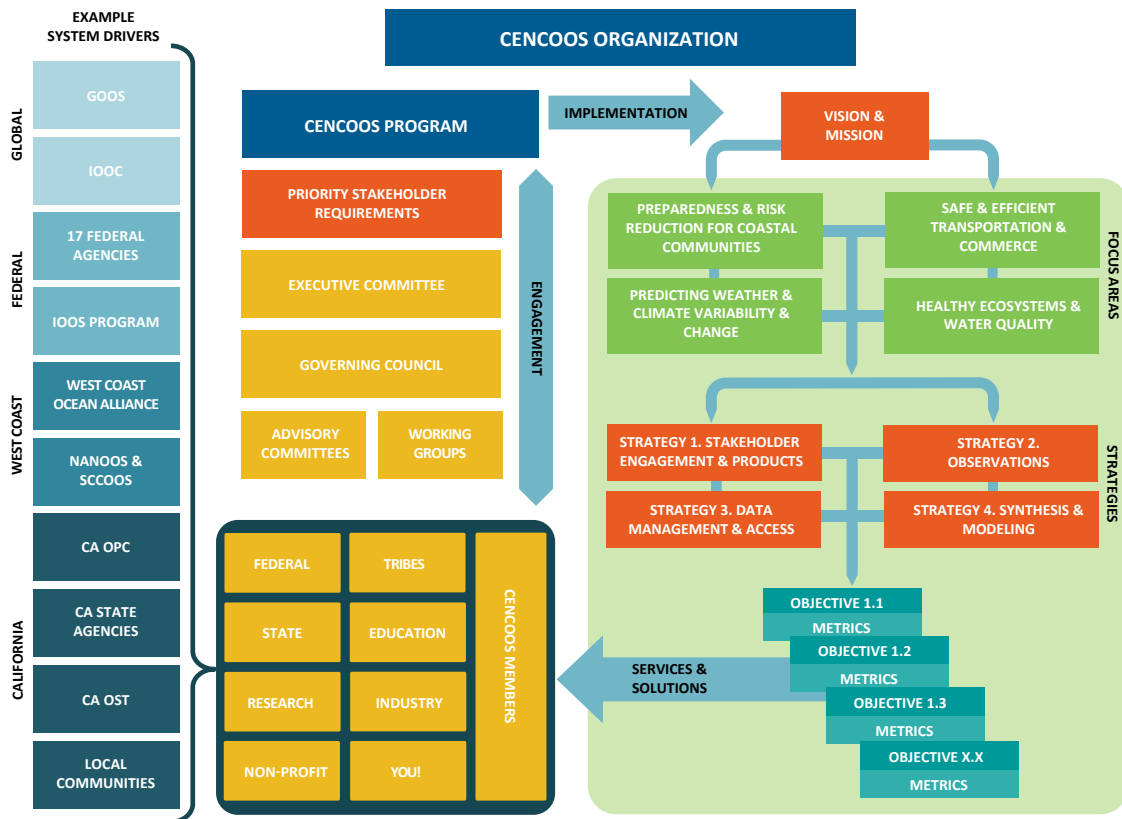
EXAMPLE SYSTEM DRIVERS

GLOBAL

GOOS

IOOC

FEDERAL

17 FEDERAL AGENCIES

IOOS PROGRAM

WEST COAST

WEST COAST OCEAN ALLIANCE

NANOOS & SCCOOS

CALIFORNIA

CA OPC

CA STATE AGENCIES

CA OST

LOCAL COMMUNITIES

CENCOOS ORGANIZATION

CENCOOS PROGRAM

IMPLEMENTATION

VISION & MISSION

PRIORITY STAKEHOLDER REQUIREMENTS

EXECUTIVE COMMITTEE

GOVERNING COUNCIL

ADVISORY COMMITTEES

WORKING GROUPS

ENGAGEMENT

PREPAREDNESS & RISK REDUCTION FOR COASTAL COMMUNITIES

SAFE & EFFICIENT TRANSPORTATION & COMMERCE

PREDICTING WEATHER & CLIMATE VARIABILITY & CHANGE

HEALTHY ECOSYSTEMS & WATER QUALITY

FOCUS AREAS

STRATEGY 1. STAKEHOLDER ENGAGEMENT & PRODUCTS

STRATEGY 2. OBSERVATIONS

STRATEGY 3. DATA MANAGEMENT & ACCESS

STRATEGY 4. SYNTHESIS & MODELING

STRATEGIES

FEDERAL

TRIBES

STATE

EDUCATION

RESEARCH

INDUSTRY

NON-PROFIT

YOU!

CENCOOS MEMBERS

SERVICES & SOLUTIONS

OBJECTIVE 1.1

METRICS

OBJECTIVE 1.2

METRICS

OBJECTIVE 1.3

METRICS

OBJECTIVE X.X

METRICS